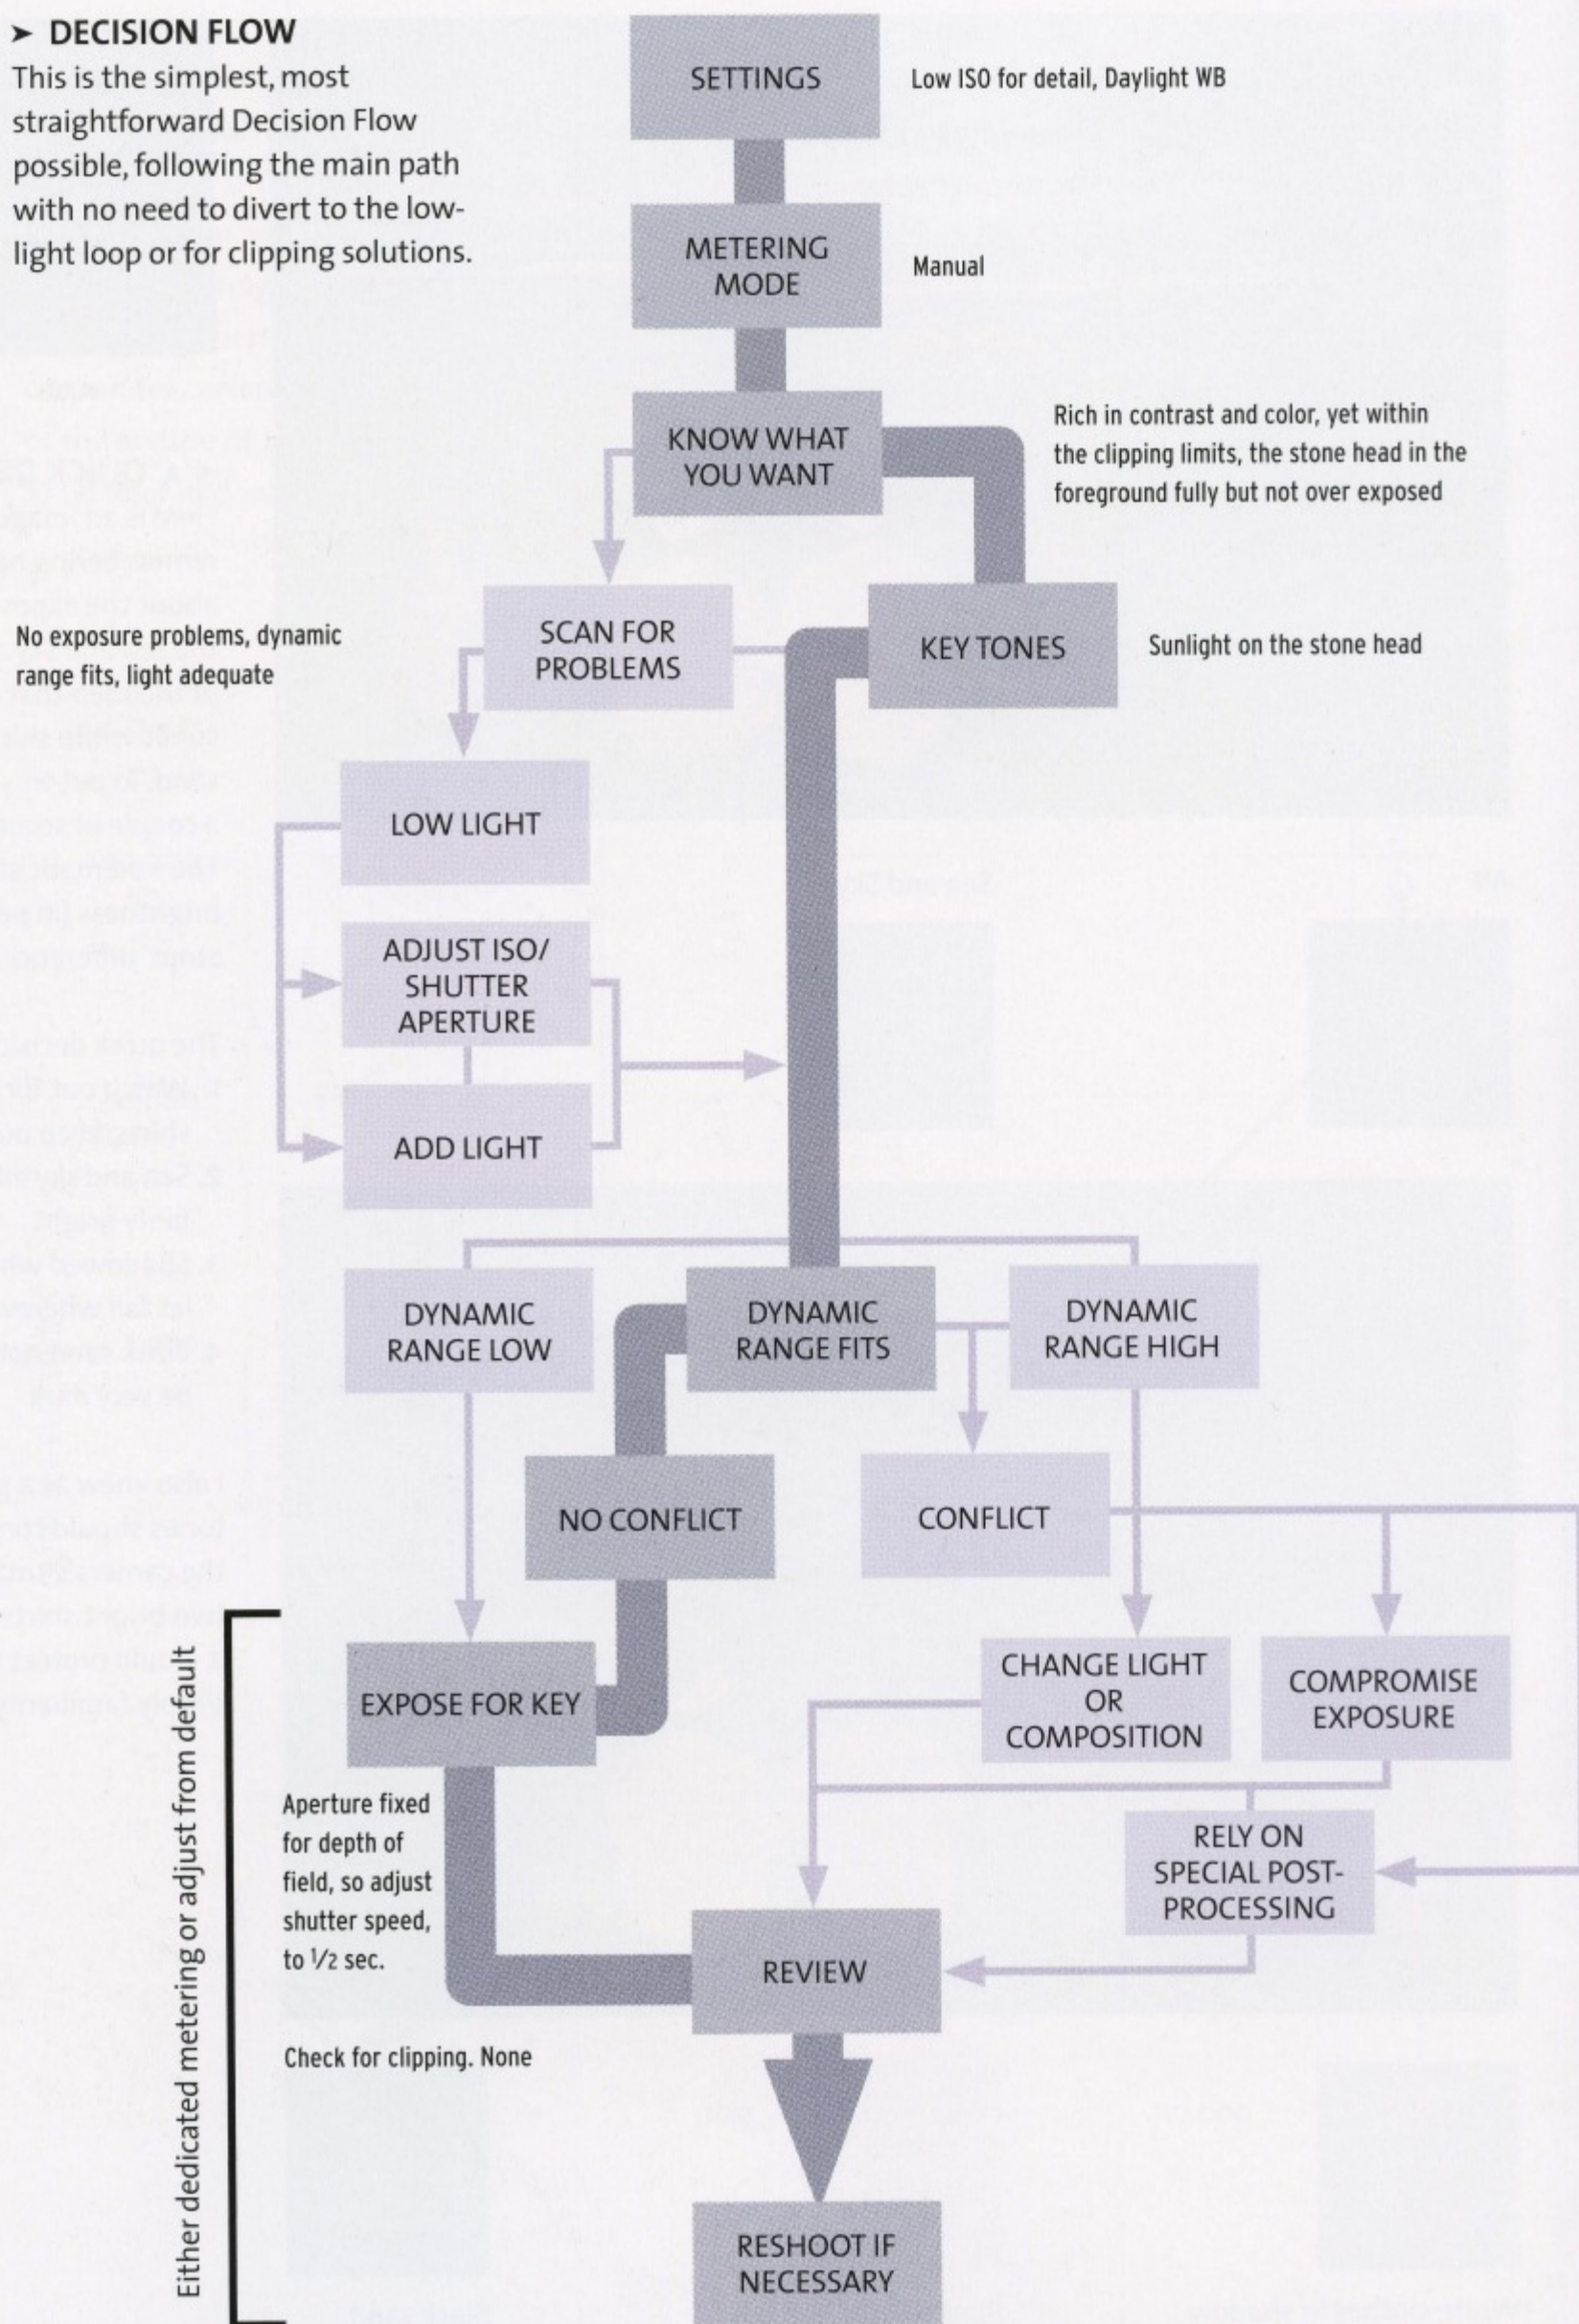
➤ DECISION FLOW
This is the simplest, most straightforward Decision Flow possible, following the main path with no need to divert to the low-light loop or for clipping solutions.

SETTINGS
Low ISO for detail, Daylight WB

METERING MODE
Manual

KNOW WHAT YOU WANT
Rich in contrast and color, yet within the clipping limits, the stone head in the foreground fully but not over exposed

No exposure problems, dynamic range fits, light adequate

SCAN FOR PROBLEMS

KEY TONES
Sunlight on the stone head

LOW LIGHT

ADJUST ISO/ SHUTTER APERTURE

ADD LIGHT

DYNAMIC RANGE LOW

DYNAMIC RANGE FITS

DYNAMIC RANGE HIGH

NO CONFLICT

CONFLICT

EXPOSE FOR KEY

CHANGE LIGHT OR COMPOSITION

COMPROMISE EXPOSURE

Aperture fixed for depth of field, so adjust shutter speed, to 1/2 sec.

RELY ON SPECIAL POST-PROCESSING

REVIEW

Check for clipping. None

RESHOOT IF NECESSARY

Either dedicated metering or adjust from default